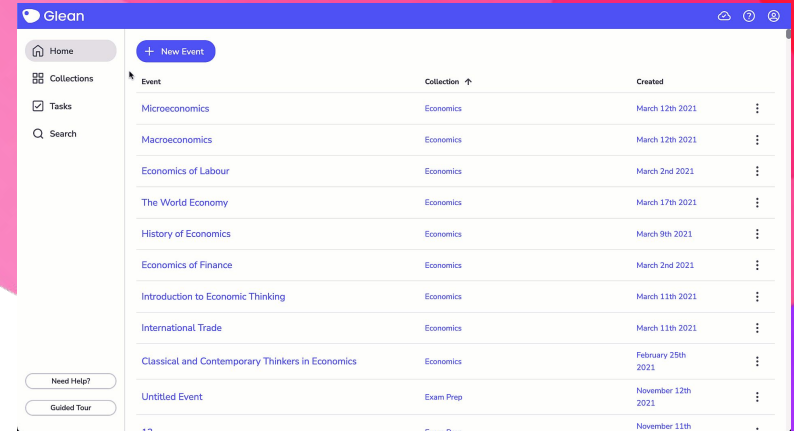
Glean

Home
Collections
Tasks
Search

Need Help?
Guided Tour

+ New Event

| Event | Collection ↑ | Created |
|---|---|---|
| Microeconomics | Economics | March 12th 2021 |
| Macroeconomics | Economics | March 12th 2021 |
| Economics of Labour | Economics | March 2nd 2021 |
| The World Economy | Economics | March 17th 2021 |
| History of Economics | Economics | March 9th 2021 |
| Economics of Finance | Economics | March 2nd 2021 |
| Introduction to Economic Thinking | Economics | March 11th 2021 |
| International Trade | Economics | March 11th 2021 |
| Classical and Contemporary Thinkers in Economics | Economics | February 25th 2021 |
| Untitled Event | Exam Prep | November 12th 2021 |
| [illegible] | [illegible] | November 11th |